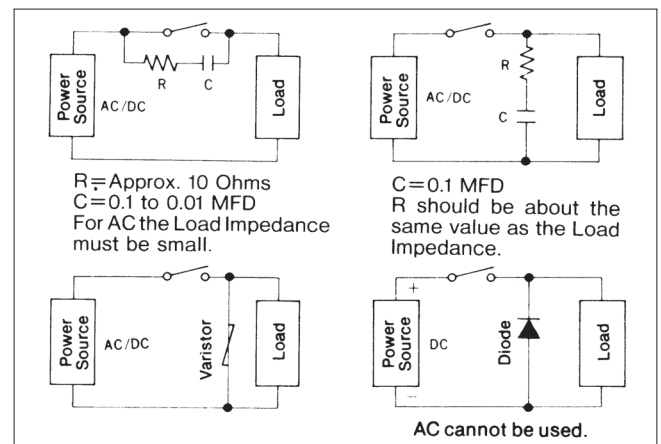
Power Source
AC/DC
R
C
Load

Power Source
AC/DC
R
C
Load

R ≒ Approx. 10 Ohms
C = 0.1 to 0.01 MFD
For AC the Load Impedance must be small.

C = 0.1 MFD
R should be about the same value as the Load Impedance.

Power Source
AC/DC
Varistor
Load

Power Source
+
DC
−
Diode
Load

AC cannot be used.